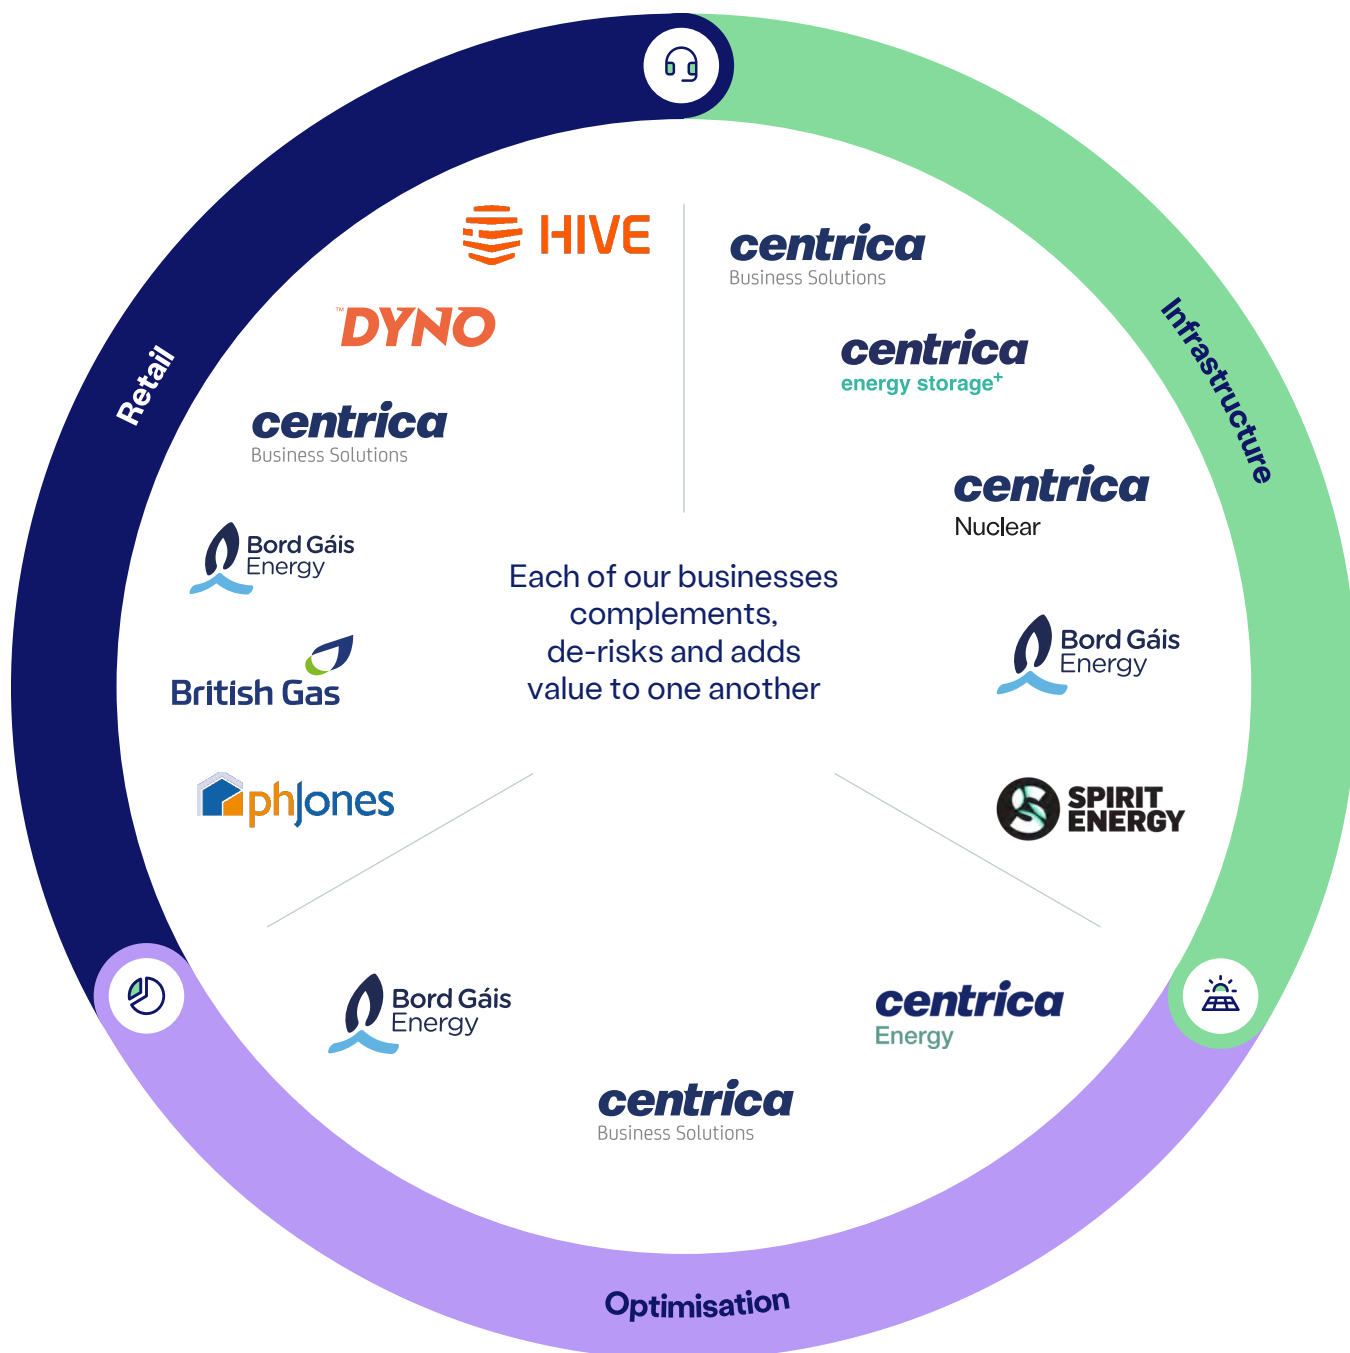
Retail

HIVE

DYNO

centrica
Business Solutions

Bord Gáis Energy

British Gas

phJones

Infrastructure

centrica
Business Solutions

centrica
energy storage+

centrica
Nuclear

Bord Gáis Energy

SPIRIT ENERGY

Each of our businesses complements, de-risks and adds value to one another

Optimisation

Bord Gáis Energy

centrica
Business Solutions

centrica
Energy